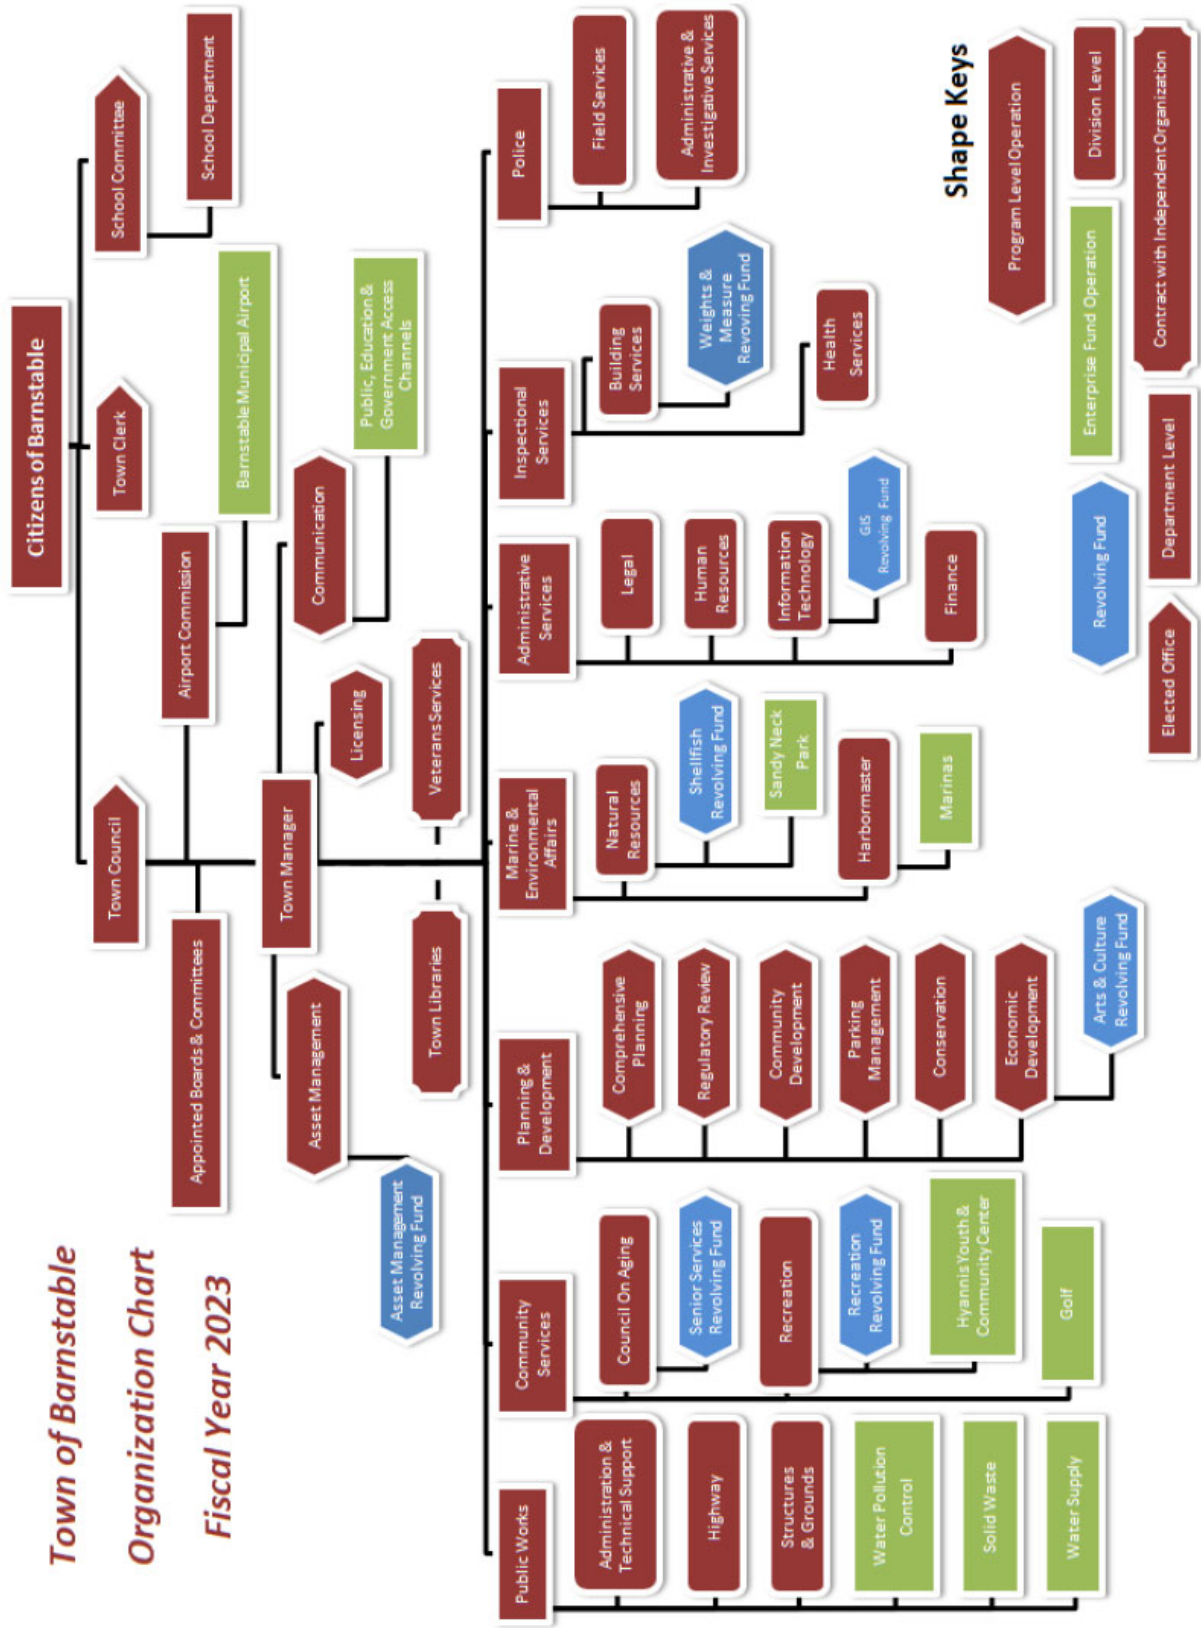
Town of Barnstable
Organization Chart
Fiscal Year 2023

Citizens of Barnstable

Town Clerk

School Committee

School Department

Town Council

Airport Commission

Barnstable Municipal Airport

Appointed Boards & Committees

Town Manager

Communication

Public, Education & Government Access Channels

Licensing

Veterans Services

Town Libraries

Asset Management

Asset Management Revolving Fund

Police

Field Services

Administrative & Investigative Services

Inspectional Services

Building Services

Weights & Measure Revolving Fund

Health Services

Administrative Services

Legal

Human Resources

Information Technology

GIS Revolving Fund

Finance

Marine & Environmental Affairs

Natural Resources

Shellfish Revolving Fund

Sandy Neck Park

Harbormaster

Marinas

Planning & Development

Comprehensive Planning

Regulatory Review

Community Development

Parking Management

Conservation

Economic Development

Arts & Culture Revolving Fund

Community Services

Council On Aging

Senior Services Revolving Fund

Recreation

Recreation Revolving Fund

Hyannis Youth & Community Center

Golf

Public Works

Administration & Technical Support

Highway

Structures & Grounds

Water Pollution Control

Solid Waste

Water Supply

Shape Keys

Program Level Operation

Division Level

Contract with Independent Organization

Enterprise Fund Operation

Revolving Fund

Department Level

Elected Office